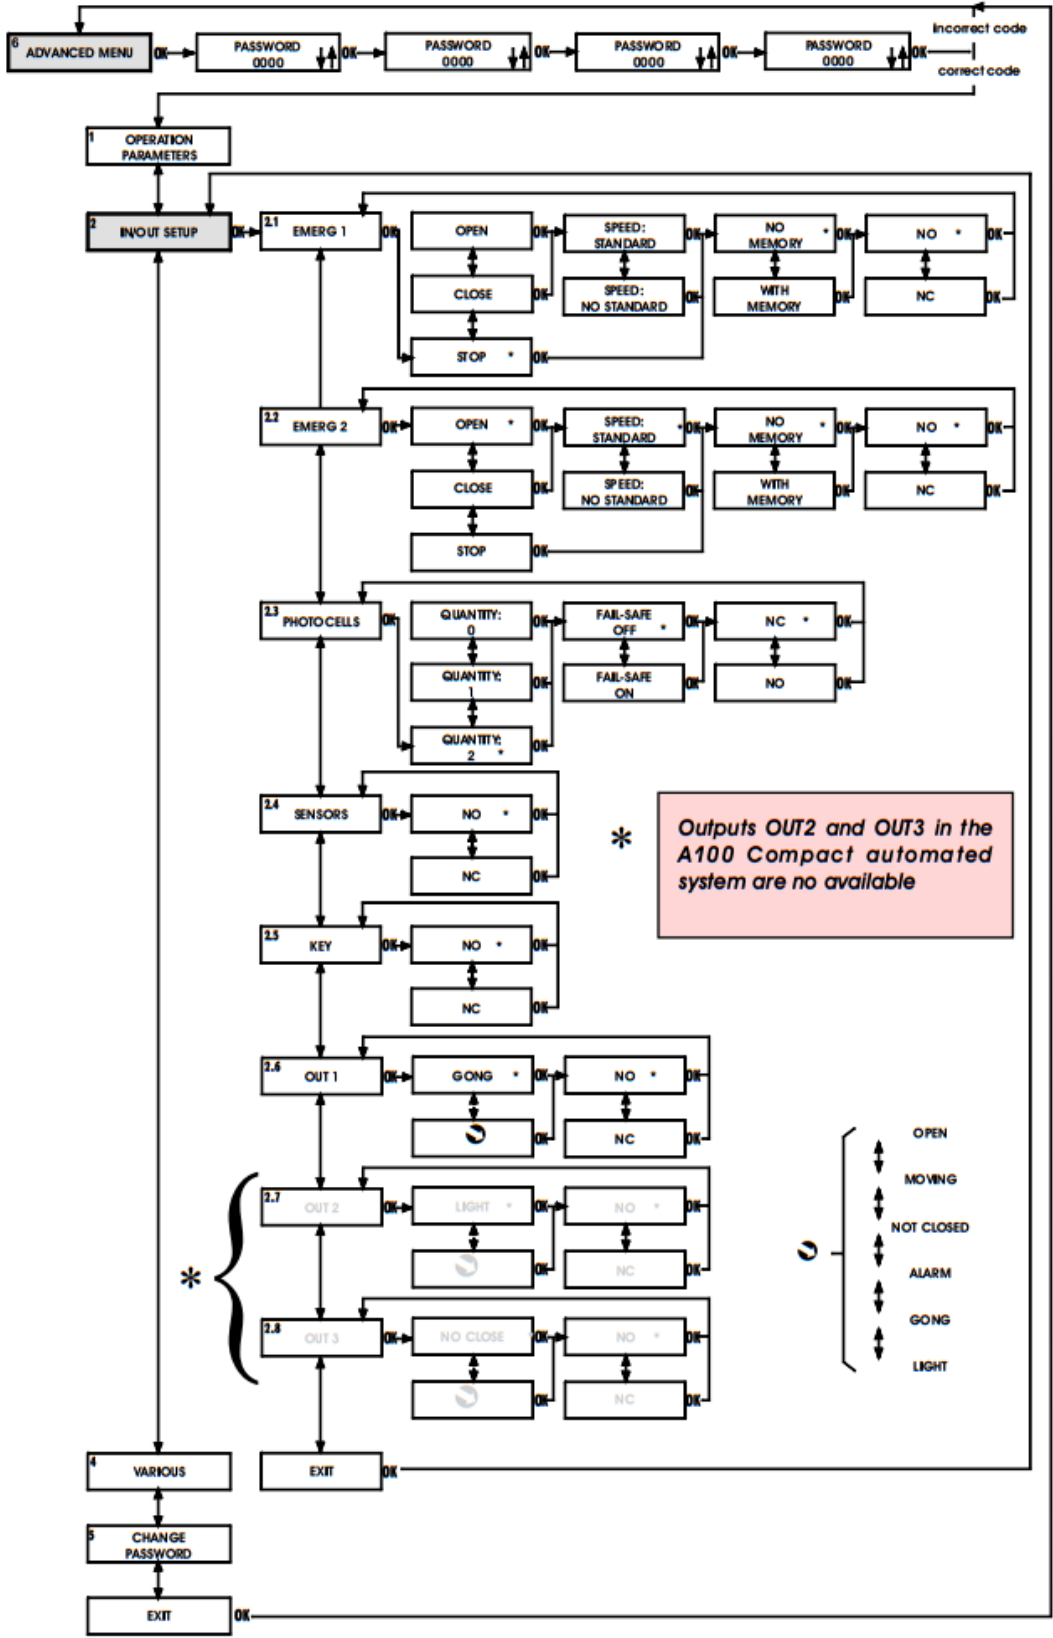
6 ADVANCED MENU OK PASSWORD 0000 OK PASSWORD 0000 OK PASSWORD 0000 OK PASSWORD 0000 OK incorrect code correct code

1 OPERATION PARAMETERS

2 IN/OUT SETUP OK

2.1 EMERG 1 OK OPEN OK CLOSE OK STOP * OK SPEED: STANDARD OK SPEED: NO STANDARD OK NO MEMORY * OK WITH MEMORY OK NO * OK NC OK

2.2 EMERG 2 OK OPEN * OK CLOSE OK STOP OK SPEED: STANDARD * OK SPEED: NO STANDARD OK NO MEMORY * OK WITH MEMORY OK NO * OK NC OK

2.3 PHOTOCELLS OK QUANTITY: 0 OK QUANTITY: 1 OK QUANTITY: 2 * OK FAIL-SAFE OFF * OK FAIL-SAFE ON OK NC * OK NO OK

2.4 SENSORS OK NO * OK NC OK

*

Outputs OUT2 and OUT3 in the A100 Compact automated system are no available

2.5 KEY OK NO * OK NC OK

2.6 OUT 1 OK GONG * OK OK NO * OK NC OK

*

2.7 OUT 2 OK LIGHT * OK OK NO * OK NC OK

2.8 OUT 3 OK NO CLOSE OK OK NO * OK NC OK

OPEN
MOVING
NOT CLOSED
ALARM
GONG
LIGHT

4 VARIOUS

EXIT OK

5 CHANGE PASSWORD

EXIT OK